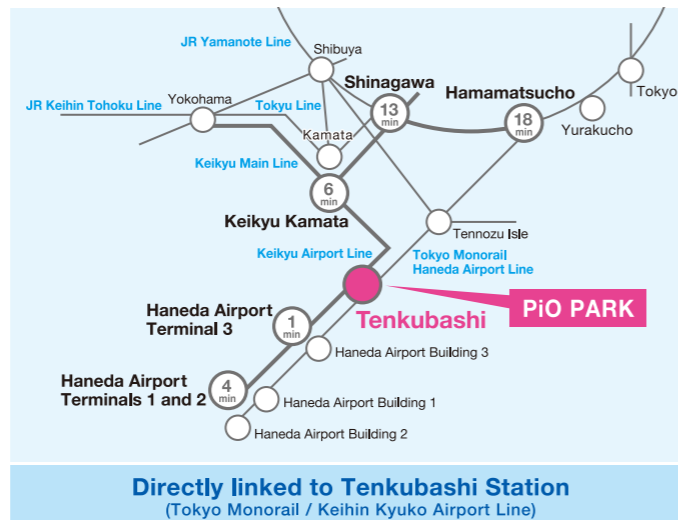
JR Yamanote Line
Shibuya
Shinagawa
Hamamatsucho
Tokyo
JR Keihin Tohoku Line
Yokohama
Tokyu Line
13 min
18 min
Yurakucho
Kamata
Keikyu Main Line
6 min
Keikyu Kamata
Tennozu Isle
Keikyu Airport Line
Tokyo Monorail Haneda Airport Line
Haneda Airport Terminal 3
1 min
Tenkubashi
PiO PARK
Haneda Airport Building 3
Haneda Airport Terminals 1 and 2
4 min
Haneda Airport Building 1
Haneda Airport Building 2

Directly linked to Tenkubashi Station
(Tokyo Monorail / Keihin Kyuko Airport Line)